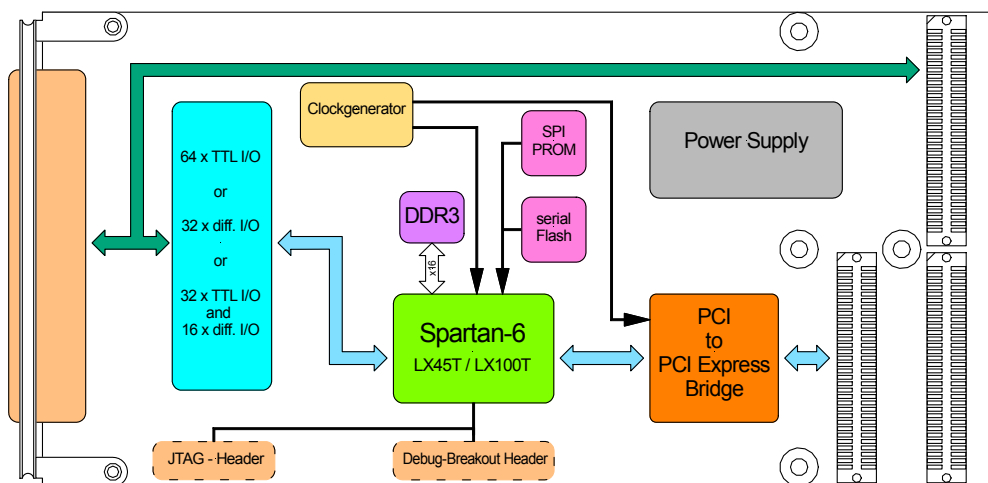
Clockgenerator

SPI PROM

Power Supply

64 x TTL I/O

or

32 x diff. I/O

or

32 x TTL I/O and 16 x diff. I/O

DDR3

x16

serial Flash

Spartan-6

LX45T / LX100T

PCI to PCI Express Bridge

JTAG - Header

Debug-Breakout Header